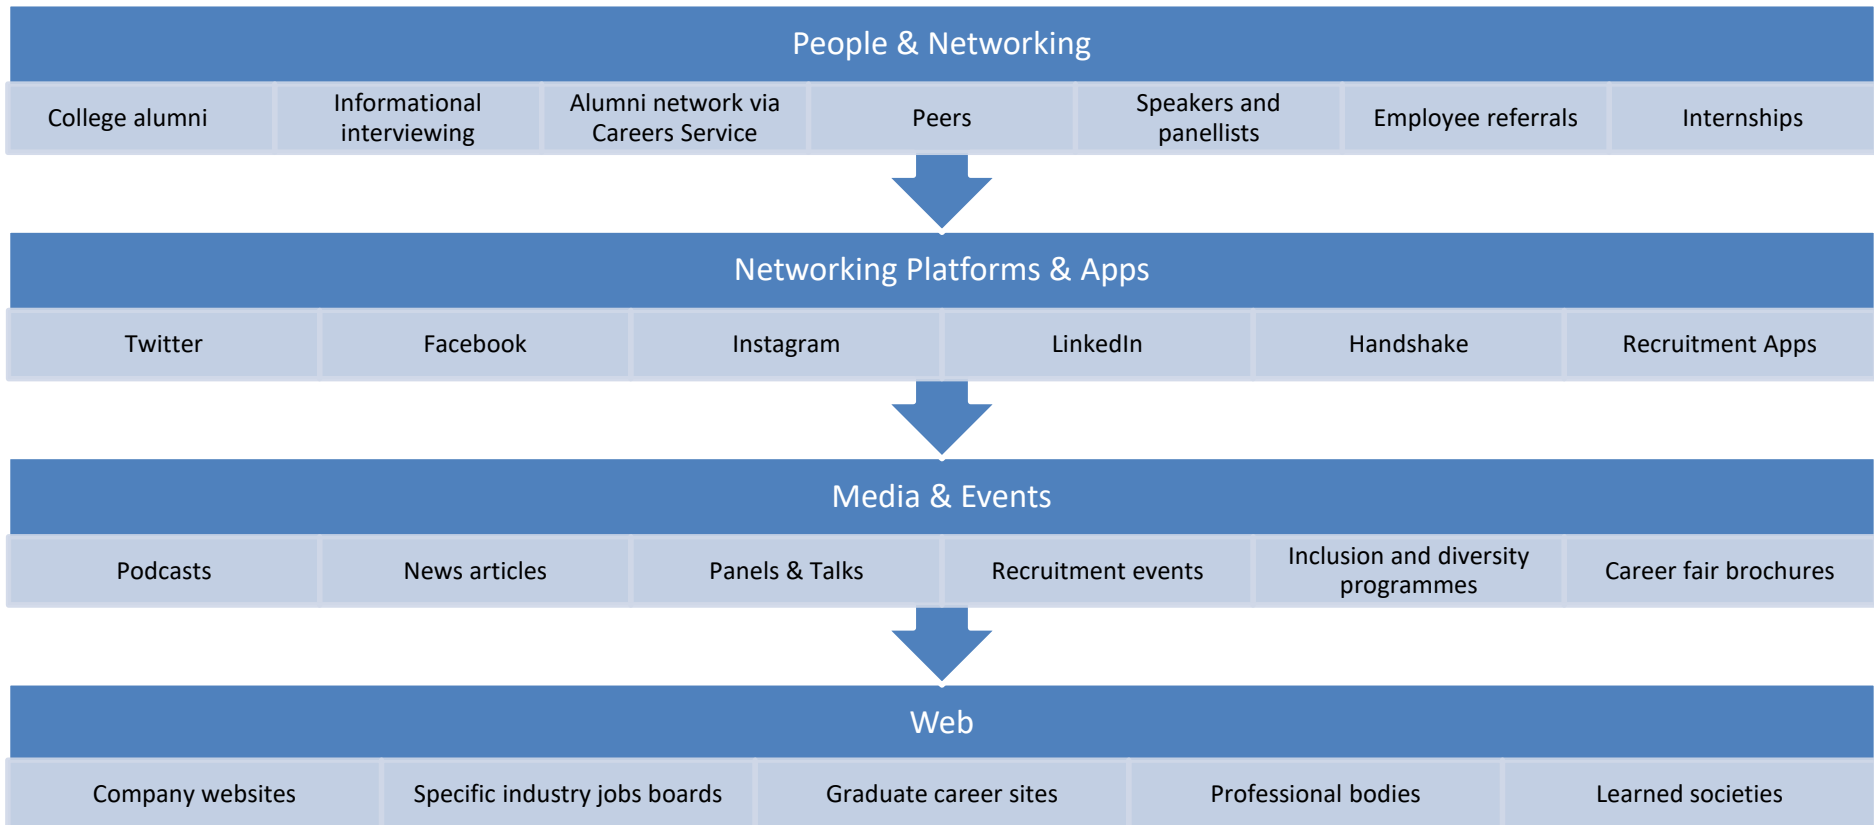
People & Networking

College alumni

Informational interviewing

Alumni network via Careers Service

Peers

Speakers and panellists

Employee referrals

Internships

Networking Platforms & Apps

Twitter

Facebook

Instagram

LinkedIn

Handshake

Recruitment Apps

Media & Events

Podcasts

News articles

Panels & Talks

Recruitment events

Inclusion and diversity programmes

Career fair brochures

Web

Company websites

Specific industry jobs boards

Graduate career sites

Professional bodies

Learned societies